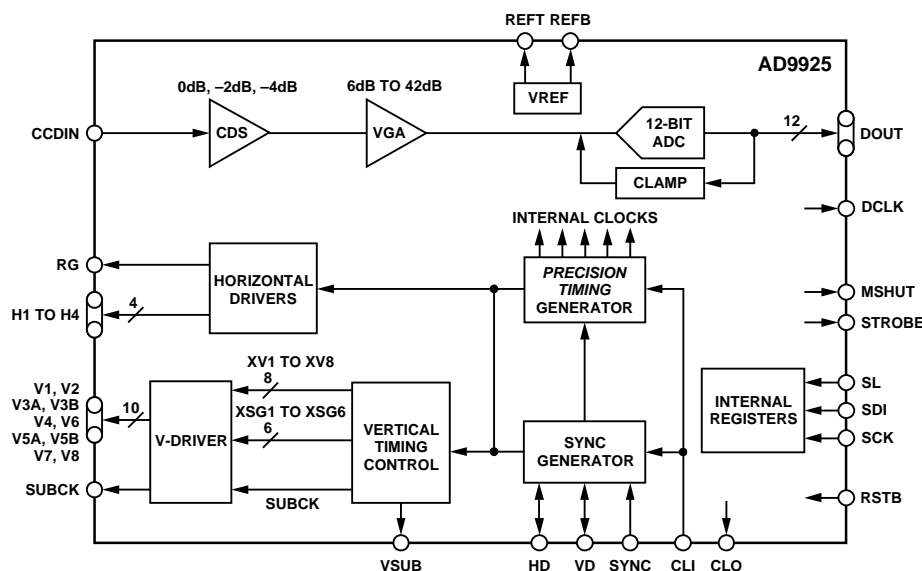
REFT REFB

AD9925

0dB, –2dB, –4dB

6dB TO 42dB

VREF

CCDIN

CDS

VGA

12-BIT ADC

12

DOUT

CLAMP

DCLK

INTERNAL CLOCKS

RG

HORIZONTAL DRIVERS

PRECISION TIMING GENERATOR

MSHUT

H1 TO H4

4

STROBE

XV1 TO XV8

8

SL

V1, V2
V3A, V3B
V4, V6
V5A, V5B
V7, V8

10

V-DRIVER

XSG1 TO XSG6

6

VERTICAL TIMING CONTROL

SYNC GENERATOR

INTERNAL REGISTERS

SDI

SCK

SUBCK

SUBCK

RSTB

VSUB

HD

VD

SYNC

CLI

CLO